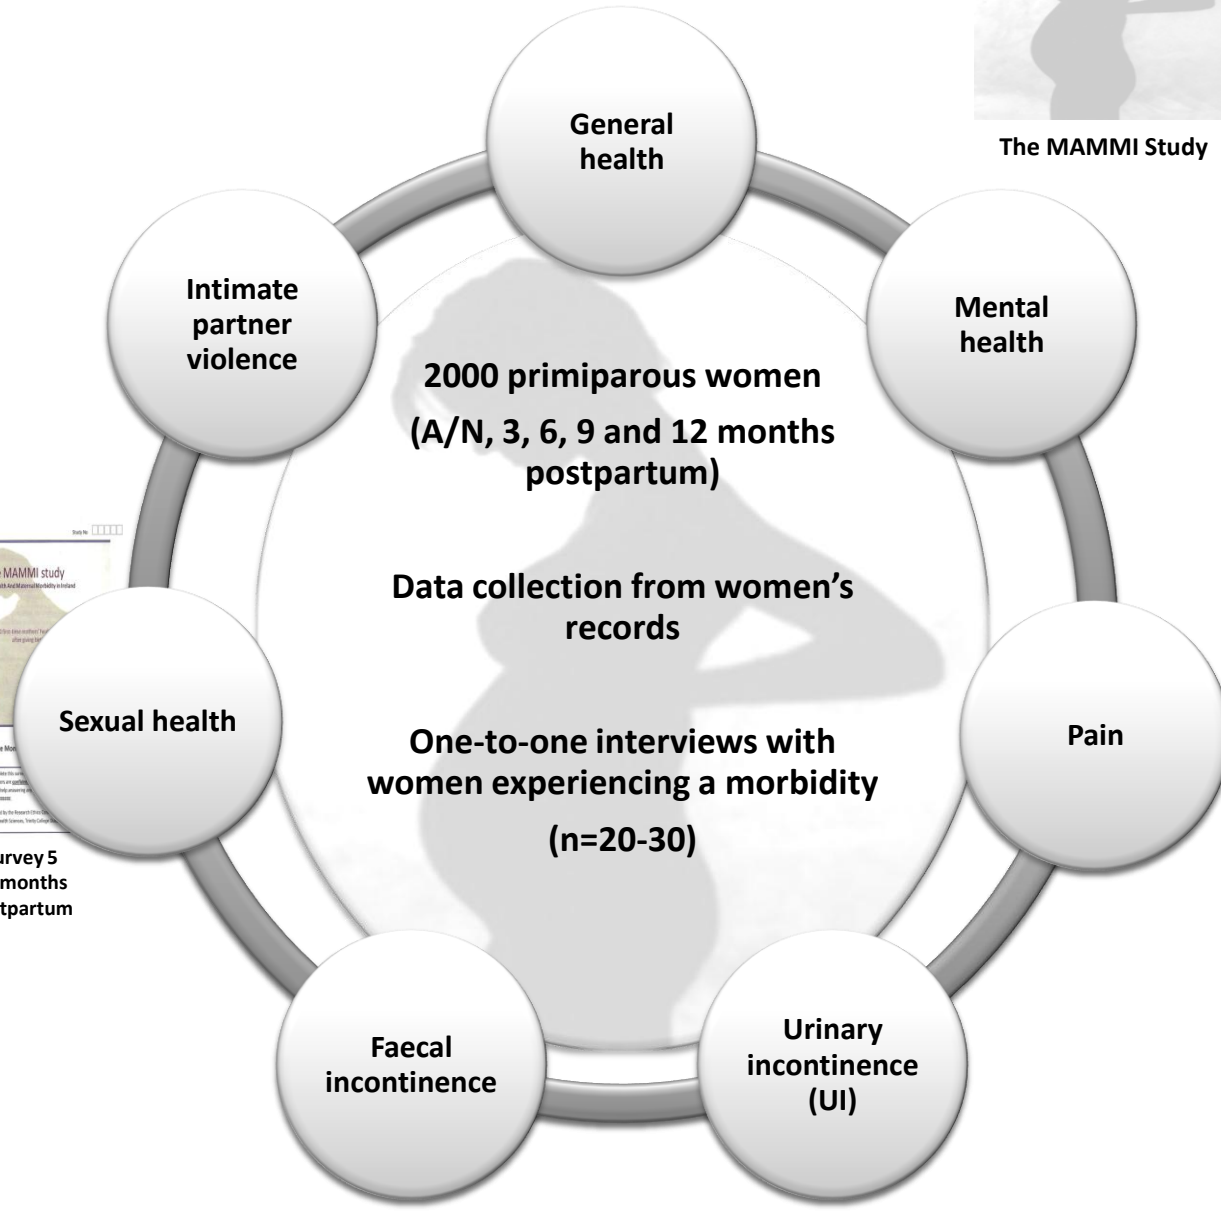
The MAMMI Study

General health

Mental health

Pain

Urinary incontinence (UI)

Faecal incontinence

Sexual health

Intimate partner violence

2000 primiparous women

(A/N, 3, 6, 9 and 12 months postpartum)

Data collection from women's records

One-to-one interviews with women experiencing a morbidity

(n=20-30)

Study No

MAMMI study

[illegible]

urvey 5
months
tpartum